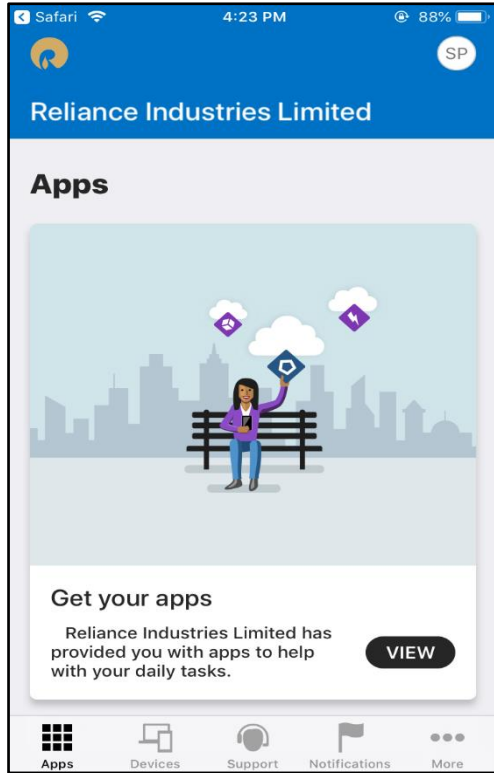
Safari 4:23 PM 88%

SP

Reliance Industries Limited

Apps

Get your apps

Reliance Industries Limited has provided you with apps to help with your daily tasks.

VIEW

Apps Devices Support Notifications More